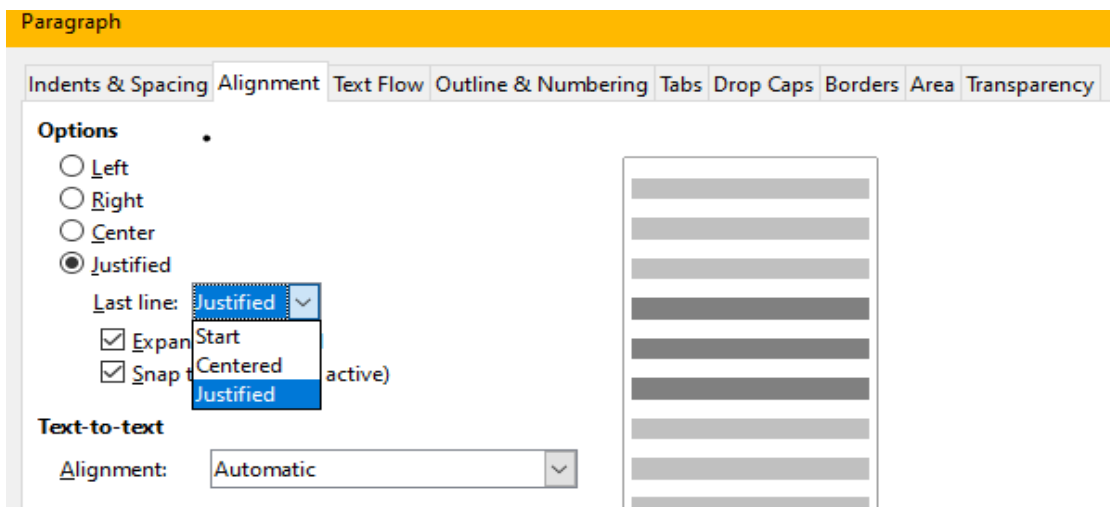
Paragraph

Indents & Spacing Alignment Text Flow Outline & Numbering Tabs Drop Caps Borders Area Transparency

Options

Left

Right

Center

Justified

Last line: Justified

Expan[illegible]

Snap t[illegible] active)

Start

Centered

Justified

Text-to-text

Alignment: Automatic